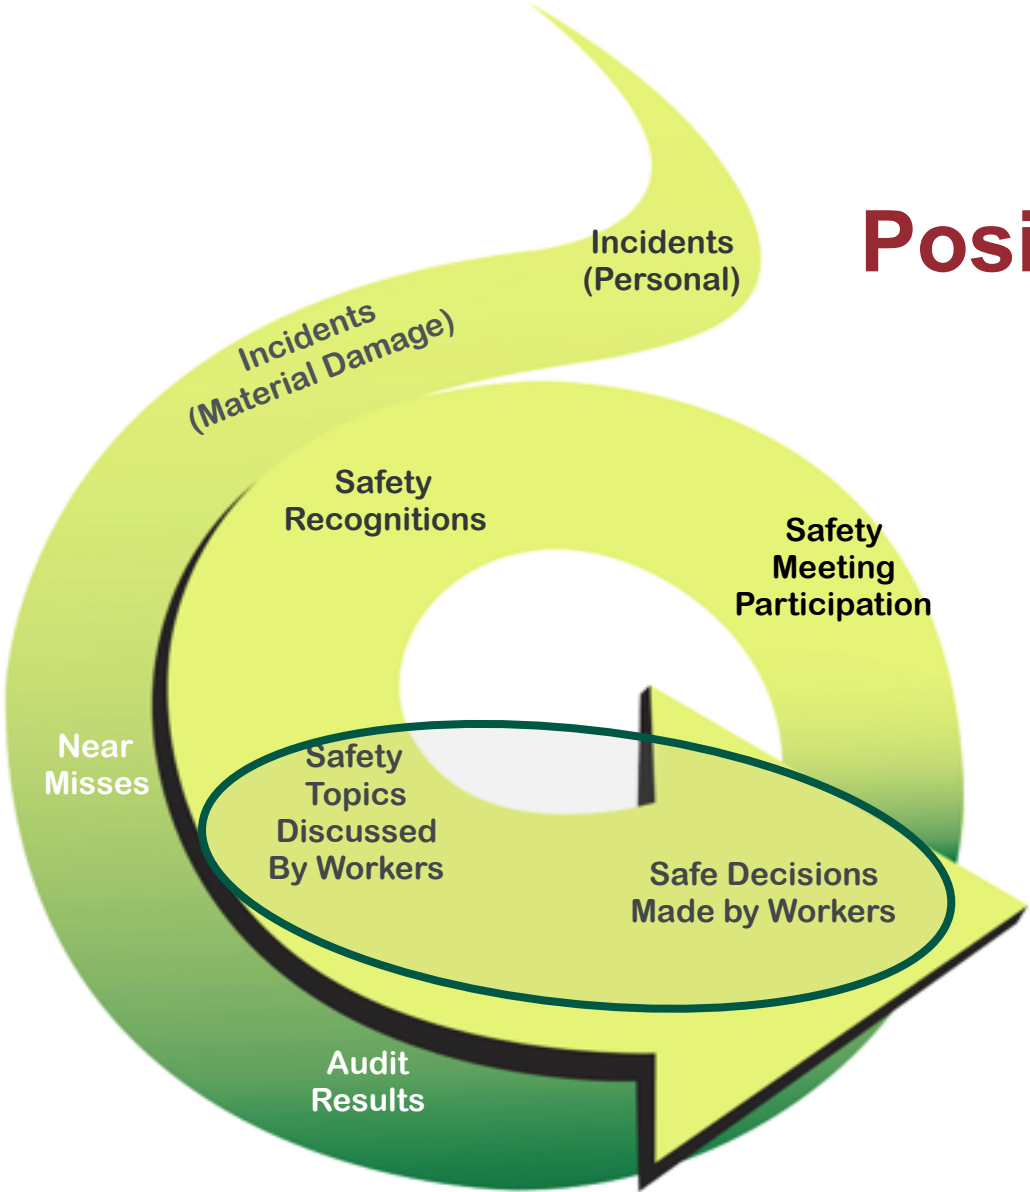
Posi

Incidents (Personal)

Incidents (Material Damage)

Safety Recognitions

Safety Meeting Participation

Near Misses

Safety Topics Discussed By Workers

Safe Decisions Made by Workers

Audit Results